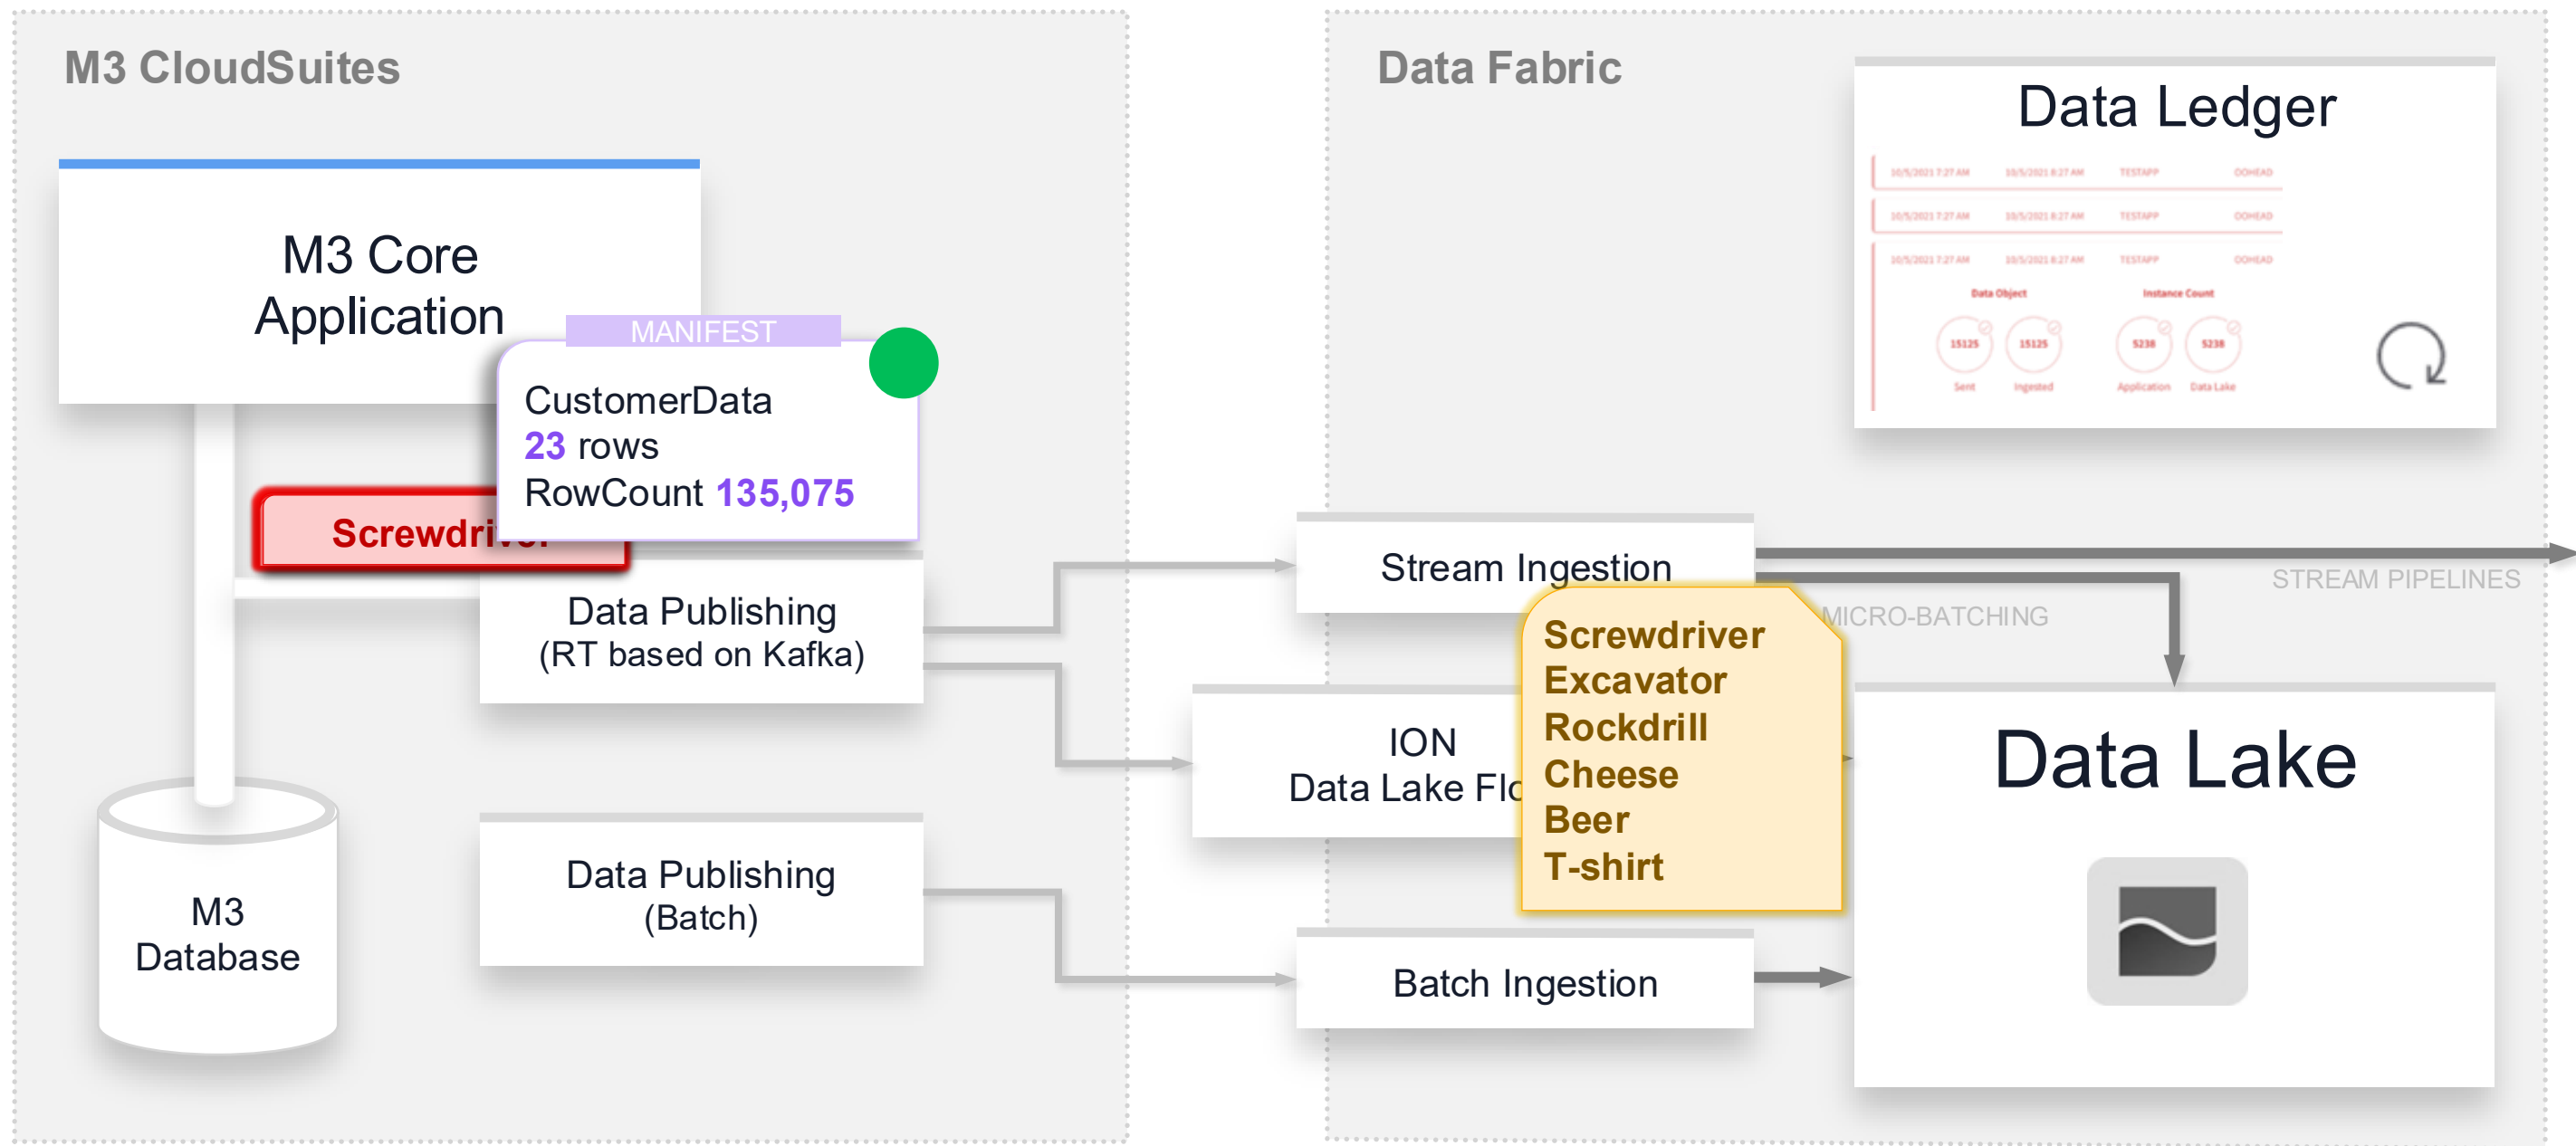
M3 CloudSuites

M3 Core Application

MANIFEST

CustomerData
23 rows
RowCount 135,075

Screwdri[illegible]

Data Publishing
(RT based on Kafka)

M3 Database

Data Publishing
(Batch)

Data Fabric

Data Ledger

10/5/2021 7:27 AM 10/5/2021 8:27 AM TESTAPP OOHEAD
10/5/2021 7:27 AM 10/5/2021 8:27 AM TESTAPP OOHEAD
10/5/2021 7:27 AM 10/5/2021 8:27 AM TESTAPP OOHEAD

Data Object
Instance Count
15125
Sent
15125
Ingested
5238
Application
5238
Data Lake

Stream Ingestion

STREAM PIPELINES

MICRO-BATCHING

ION
Data Lake Flo

Screwdriver
Excavator
Rockdrill
Cheese
Beer
T-shirt

Data Lake

Batch Ingestion